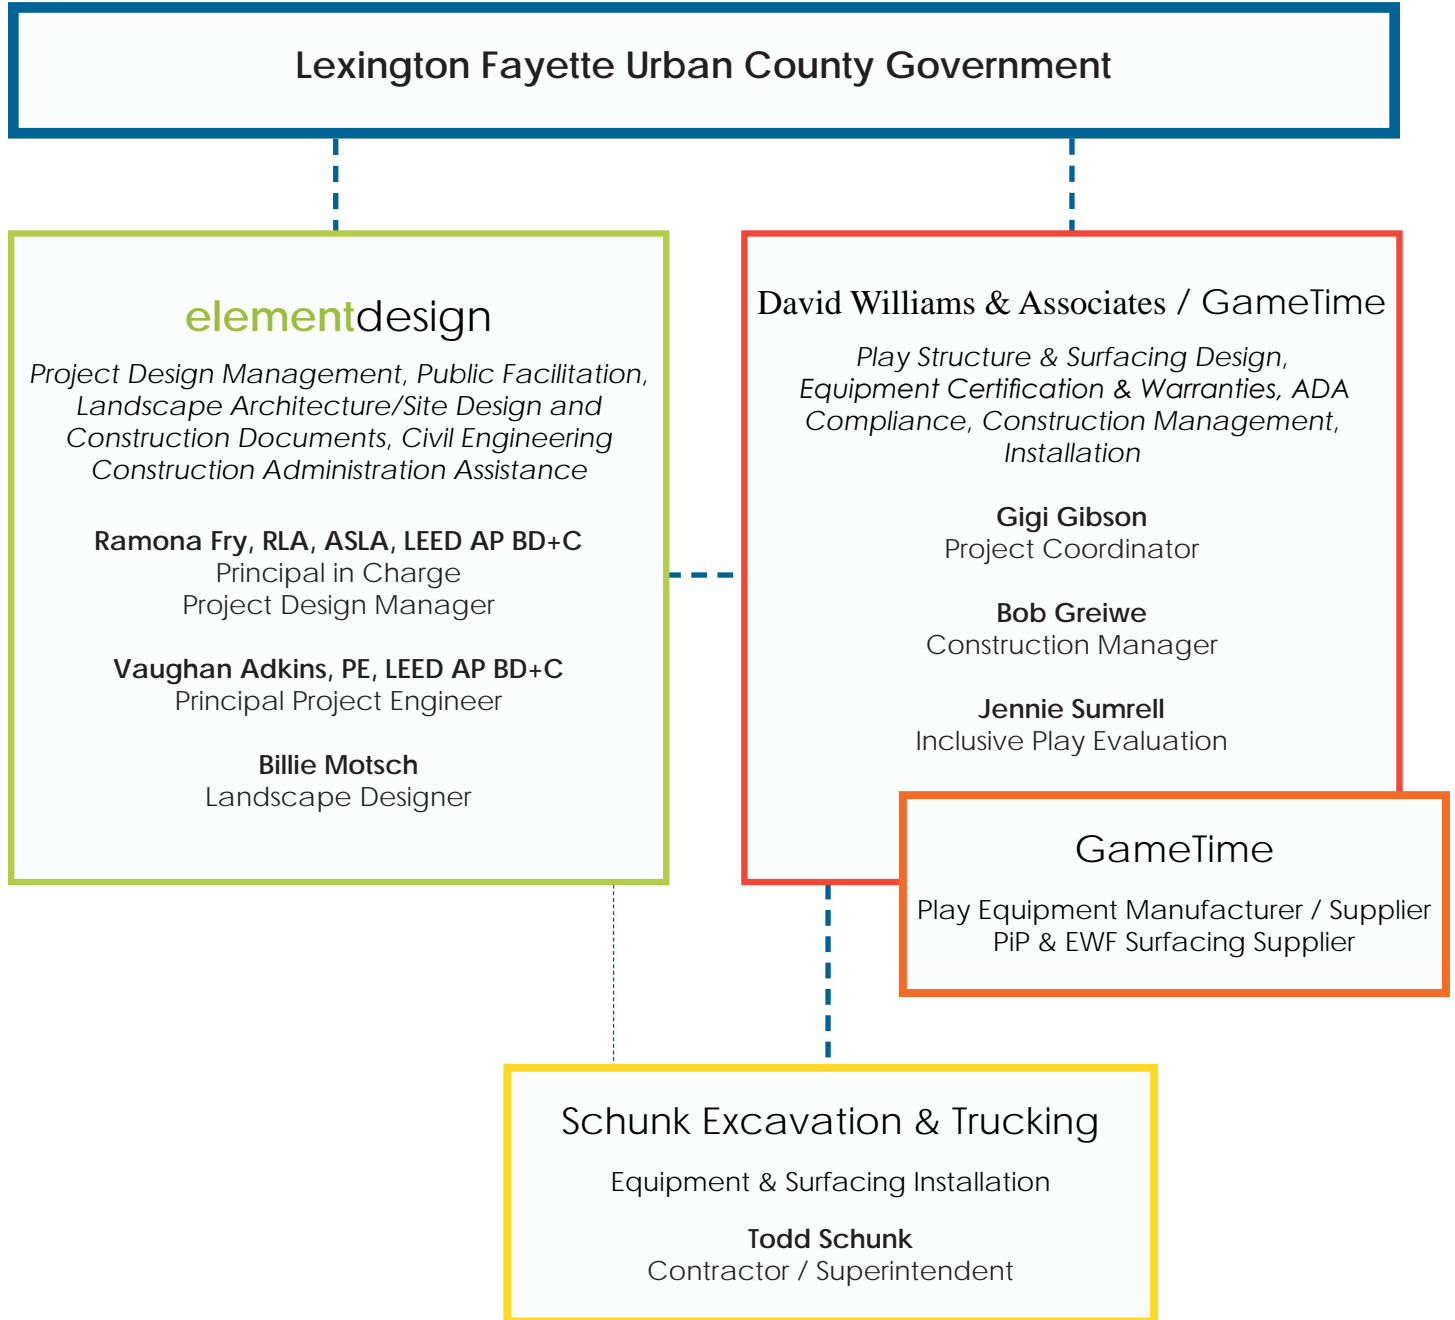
Lexington Fayette Urban County Government

elementdesign

Project Design Management, Public Facilitation, Landscape Architecture/Site Design and Construction Documents, Civil Engineering Construction Administration Assistance

Ramona Fry, RLA, ASLA, LEED AP BD+C
Principal in Charge
Project Design Manager

Vaughan Adkins, PE, LEED AP BD+C
Principal Project Engineer

Billie Motsch
Landscape Designer

David Williams & Associates / GameTime

Play Structure & Surfacing Design, Equipment Certification & Warranties, ADA Compliance, Construction Management, Installation

Gigi Gibson
Project Coordinator

Bob Greiwe
Construction Manager

Jennie Sumrell
Inclusive Play Evaluation

GameTime

Play Equipment Manufacturer / Supplier
PiP & EWF Surfacing Supplier

Schunk Excavation & Trucking

Equipment & Surfacing Installation

Todd Schunk
Contractor / Superintendent